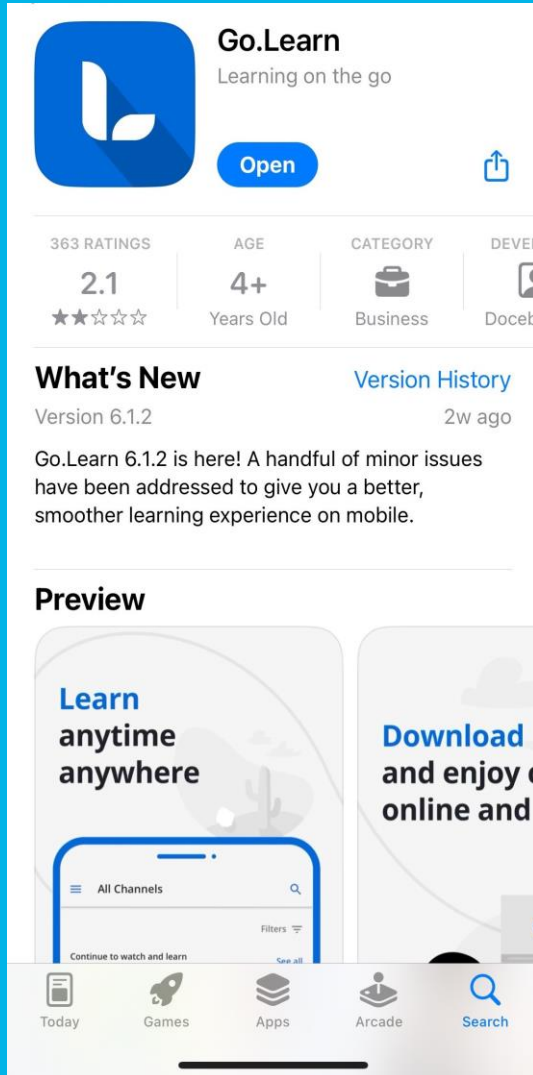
Go.Learn
Learning on the go

Open

363 RATINGS
2.1
★★☆☆☆

AGE
4+
Years Old

CATEGORY
Business

DEVE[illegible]
Doceb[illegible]

What's New
Version History
Version 6.1.2
2w ago

Go.Learn 6.1.2 is here! A handful of minor issues have been addressed to give you a better, smoother learning experience on mobile.

Preview

Learn anytime anywhere

All Channels
Filters
Continue to watch and learn
See all

Download and enjoy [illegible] online and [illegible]

Today
Games
Apps
Arcade
Search